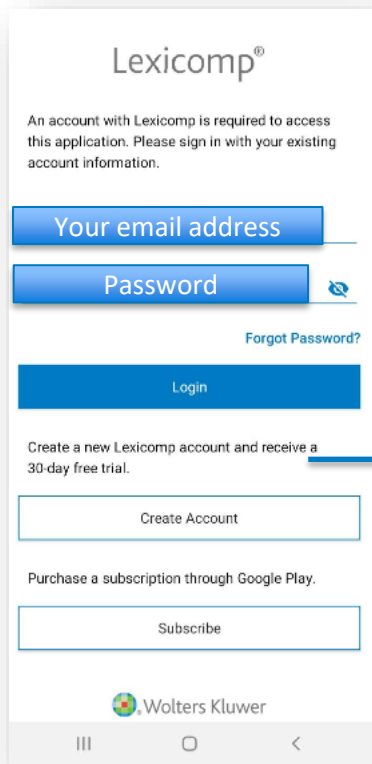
Lexicomp®

An account with Lexicomp is required to access this application. Please sign in with your existing account information.

Your email address

Password

Forgot Password?

Login

Create a new Lexicomp account and receive a 30-day free trial.

Create Account

Purchase a subscription through Google Play.

Subscribe

Wolters Kluwer